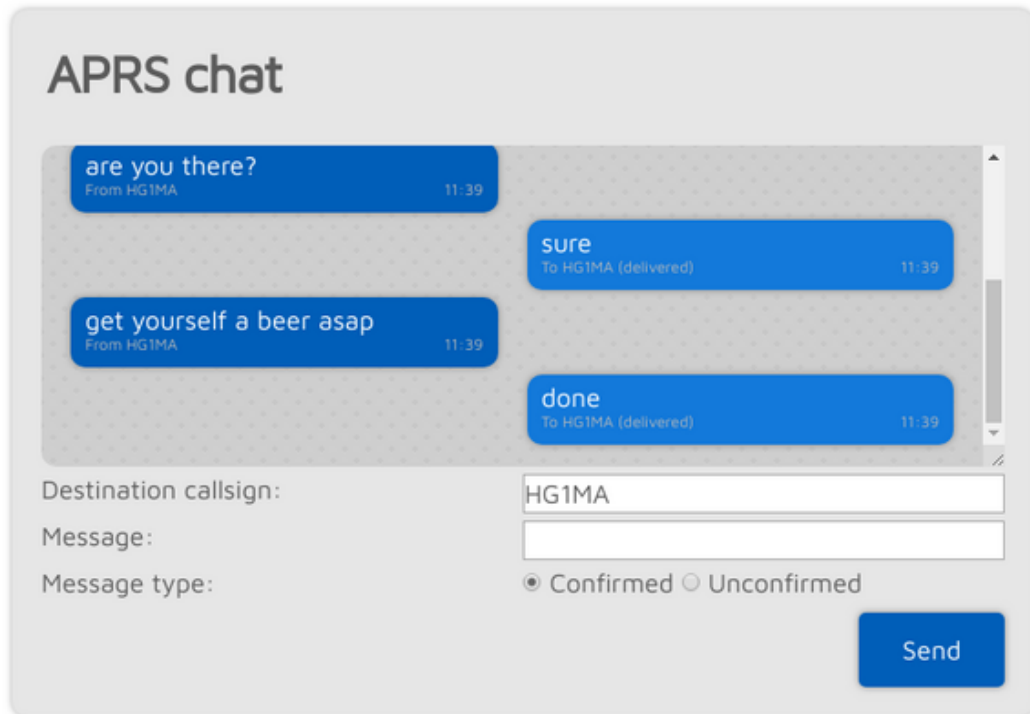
APRS chat

are you there?
From HG1MA 11:39

sure
To HG1MA (delivered) 11:39

get yourself a beer asap
From HG1MA 11:39

done
To HG1MA (delivered) 11:39

Destination callsign: HG1MA

Message:

Message type: Confirmed Unconfirmed

Send